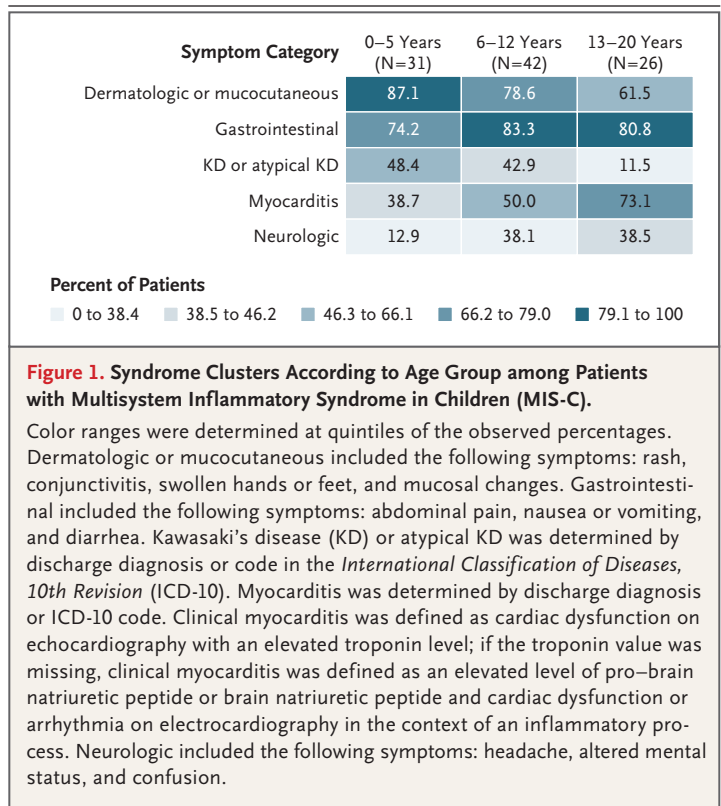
| Symptom Category | 0–5 Years (N=31) | 6–12 Years (N=42) | 13–20 Years (N=26) |
|---|---|---|---|
| Dermatologic or mucocutaneous | 87.1 | 78.6 | 61.5 |
| Gastrointestinal | 74.2 | 83.3 | 80.8 |
| KD or atypical KD | 48.4 | 42.9 | 11.5 |
| Myocarditis | 38.7 | 50.0 | 73.1 |
| Neurologic | 12.9 | 38.1 | 38.5 |

Percent of Patients

0 to 38.4 38.5 to 46.2 46.3 to 66.1 66.2 to 79.0 79.1 to 100

Figure 1. Syndrome Clusters According to Age Group among Patients with Multisystem Inflammatory Syndrome in Children (MIS-C).

Color ranges were determined at quintiles of the observed percentages. Dermatologic or mucocutaneous included the following symptoms: rash, conjunctivitis, swollen hands or feet, and mucosal changes. Gastrointestinal included the following symptoms: abdominal pain, nausea or vomiting, and diarrhea. Kawasaki's disease (KD) or atypical KD was determined by discharge diagnosis or code in the International Classification of Diseases, 10th Revision (ICD-10). Myocarditis was determined by discharge diagnosis or ICD-10 code. Clinical myocarditis was defined as cardiac dysfunction on echocardiography with an elevated troponin level; if the troponin value was missing, clinical myocarditis was defined as an elevated level of pro–brain natriuretic peptide or brain natriuretic peptide and cardiac dysfunction or arrhythmia on electrocardiography in the context of an inflammatory process. Neurologic included the following symptoms: headache, altered mental status, and confusion.